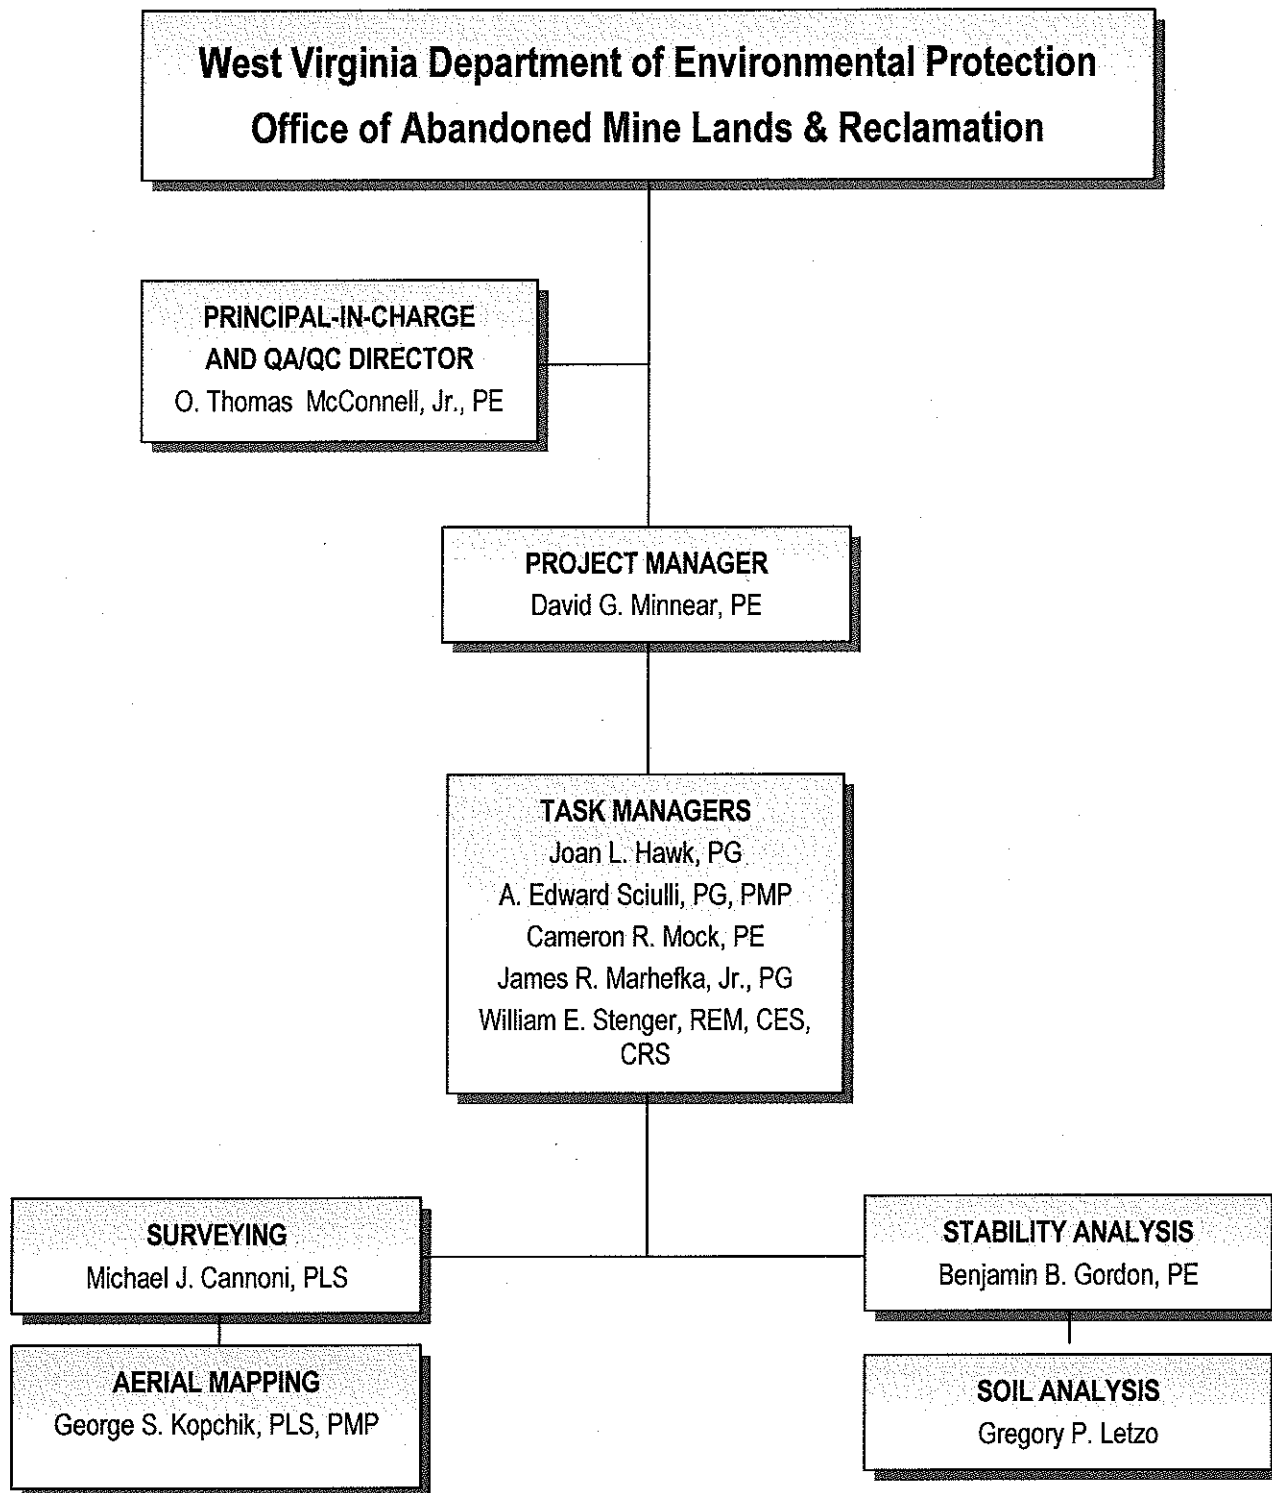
West Virginia Department of Environmental Protection
Office of Abandoned Mine Lands & Reclamation

PRINCIPAL-IN-CHARGE
AND QA/QC DIRECTOR
O. Thomas McConnell, Jr., PE

PROJECT MANAGER
David G. Minnear, PE

TASK MANAGERS
Joan L. Hawk, PG
A. Edward Sciulli, PG, PMP
Cameron R. Mock, PE
James R. Marhefka, Jr., PG
William E. Stenger, REM, CES, CRS

SURVEYING
Michael J. Cannoni, PLS

AERIAL MAPPING
George S. Kopchik, PLS, PMP

STABILITY ANALYSIS
Benjamin B. Gordon, PE

SOIL ANALYSIS
Gregory P. Letzo